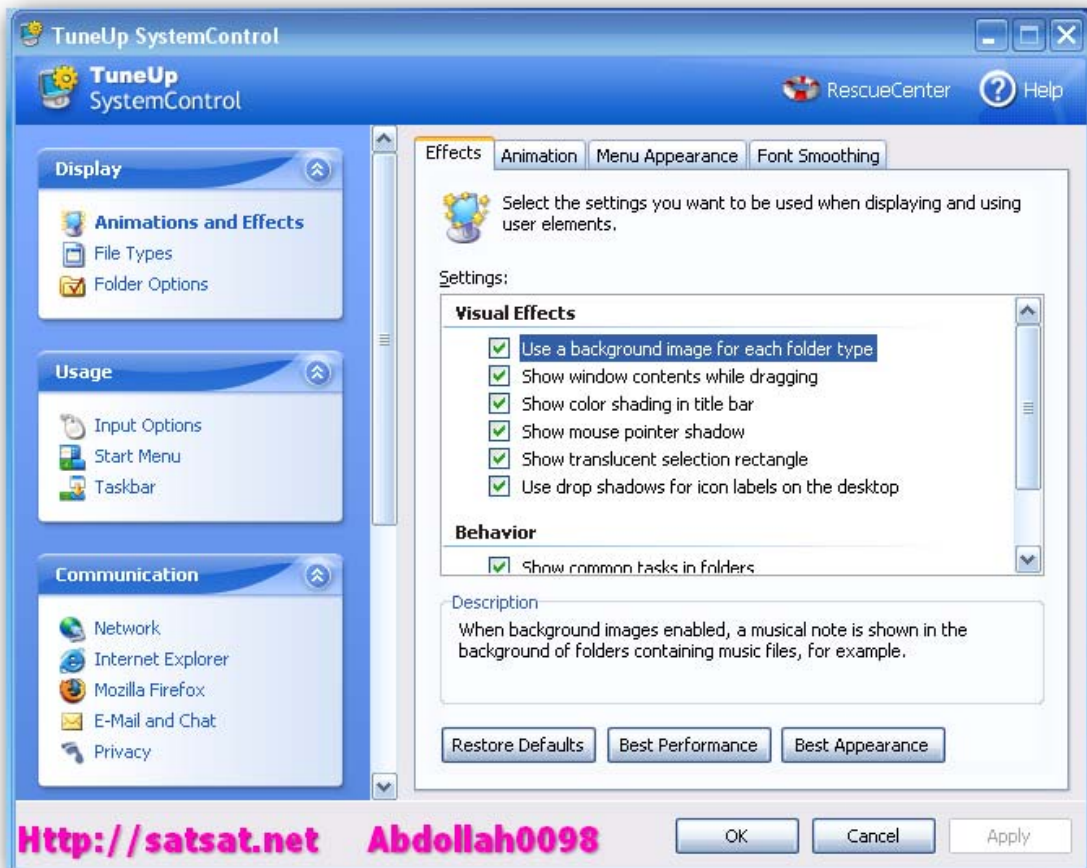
TuneUp SystemControl

TuneUp
SystemControl

RescueCenter

Help

Display

Animations and Effects
File Types
Folder Options

Usage

Input Options
Start Menu
Taskbar

Communication

Network
Internet Explorer
Mozilla Firefox
E-Mail and Chat
Privacy

Effects | Animation | Menu Appearance | Font Smoothing

Select the settings you want to be used when displaying and using user elements.

Settings:

Visual Effects
Use a background image for each folder type
Show window contents while dragging
Show color shading in title bar
Show mouse pointer shadow
Show translucent selection rectangle
Use drop shadows for icon labels on the desktop

Behavior
Show common tasks in folders

Description
When background images enabled, a musical note is shown in the background of folders containing music files, for example.

Restore Defaults
Best Performance
Best Appearance

Http://satsat.net Abdollah0098

OK
Cancel
Apply